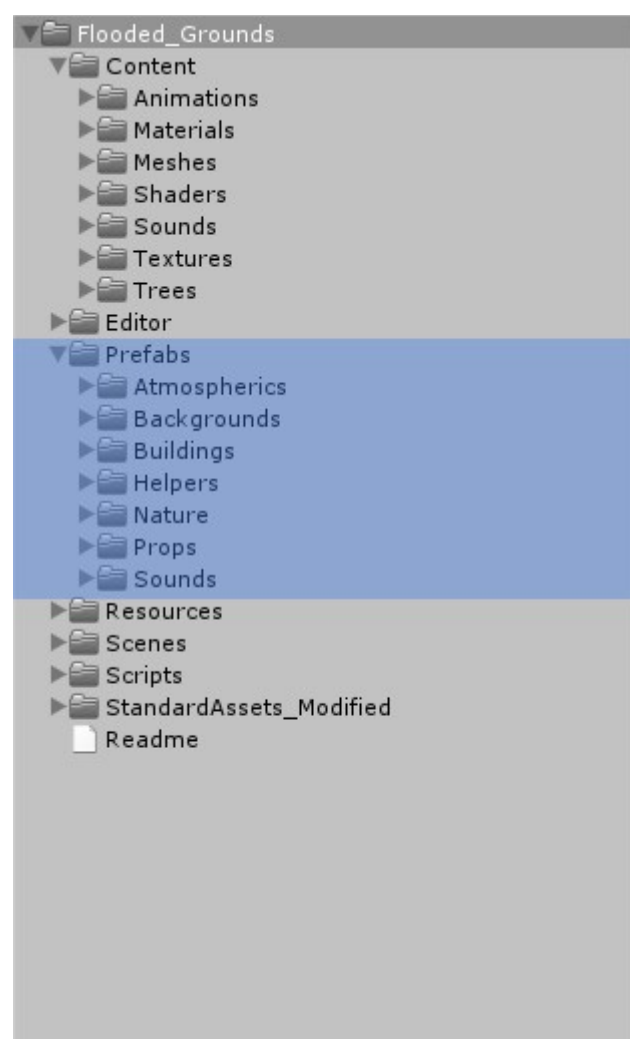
Flooded_Grounds
Content
Animations
Materials
Meshes
Shaders
Sounds
Textures
Trees
Editor
Prefabs
Atmospherics
Backgrounds
Buildings
Helpers
Nature
Props
Sounds
Resources
Scenes
Scripts
StandardAssets_Modified
Readme